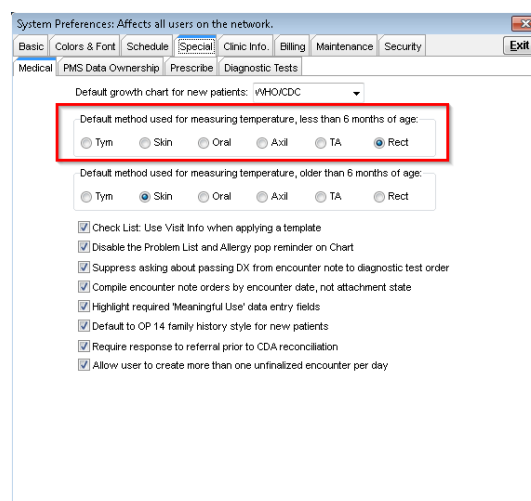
System Preferences: Affects all users on the network.

Basic | Colors & Font | Schedule | Special | Clinic Info. | Billing | Maintenance | Security | Exit

Medical | PMS Data Ownership | Prescribe | Diagnostic Tests

Default growth chart for new patients: WHO/CDC

Default method used for measuring temperature, less than 6 months of age:
Tym Skin Oral Axil TA Rect

Default method used for measuring temperature, older than 6 months of age:
Tym Skin Oral Axil TA Rect

Check List: Use Visit Info when applying a template
Disable the Problem List and Allergy pop reminder on Chart
Suppress asking about passing DX from encounter note to diagnostic test order
Compile encounter note orders by encounter date, not attachment state
Highlight required 'Meaningful Use' data entry fields
Default to OP 14 family history style for new patients
Require response to referral prior to CDA reconciliation
Allow user to create more than one unfinalized encounter per day